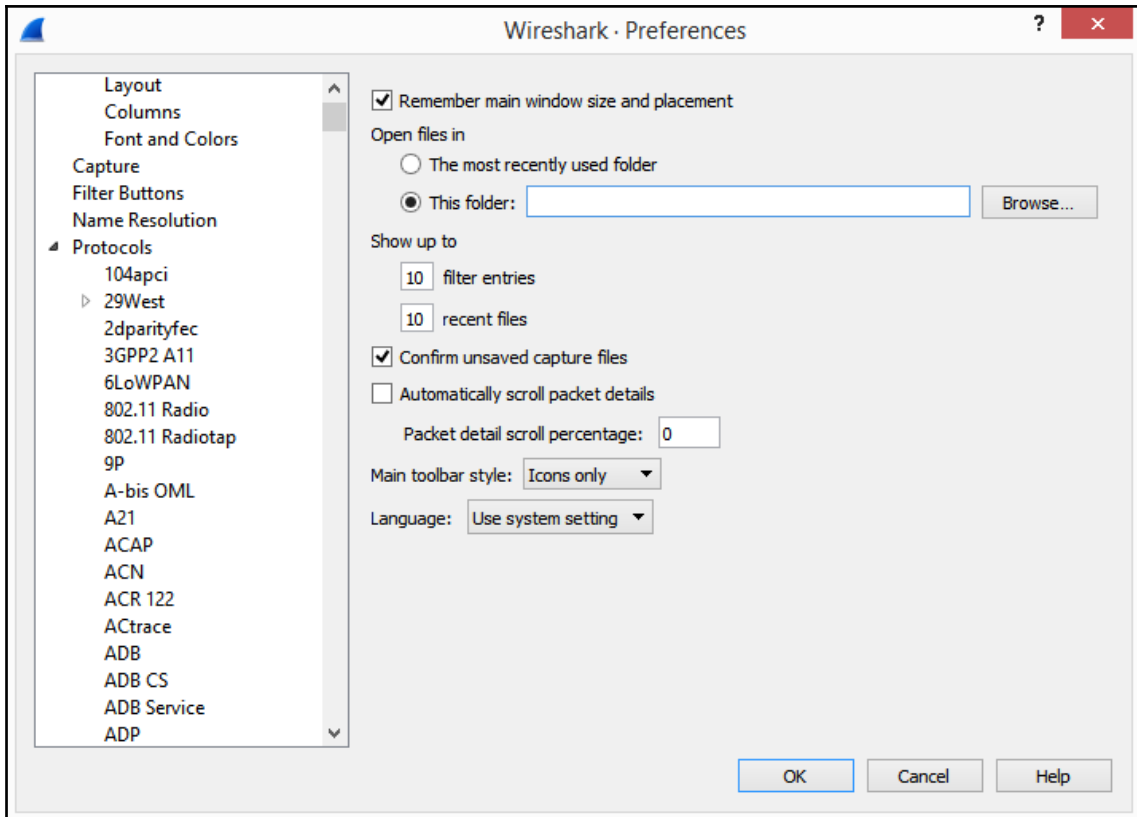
Wireshark · Preferences

?

Layout
Columns
Font and Colors
Capture
Filter Buttons
Name Resolution
Protocols
104apci
29West
2dparityfec
3GPP2 A11
6LoWPAN
802.11 Radio
802.11 Radiotap
9P
A-bis OML
A21
ACAP
ACN
ACR 122
ACtrace
ADB
ADB CS
ADB Service
ADP

Remember main window size and placement

Open files in

The most recently used folder

This folder:

Browse...

Show up to

10 filter entries

10 recent files

Confirm unsaved capture files

Automatically scroll packet details

Packet detail scroll percentage: 0

Main toolbar style: Icons only

Language: Use system setting

OK

Cancel

Help